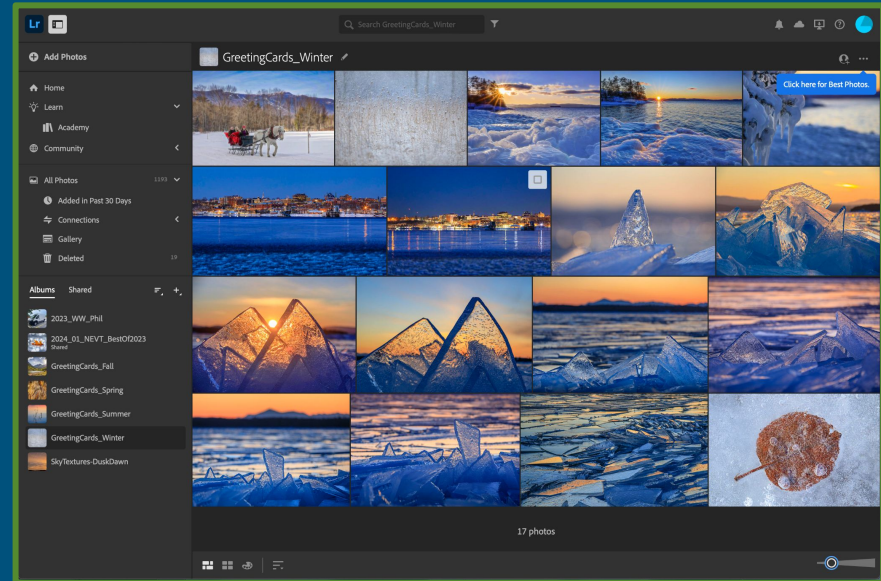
Lr

Search GreetingCards_Winter

Add Photos

Home

Learn

Academy

Community

All Photos 1193

Added in Past 30 Days

Connections

Gallery

Deleted 19

Albums Shared

2023_WW_Phil

2024_01_NEVT_BestOf2023
Shared

GreetingCards_Fall

GreetingCards_Spring

GreetingCards_Summer

GreetingCards_Winter

SkyTextures-DuskDawn

GreetingCards_Winter

Click here for Best Photos.

17 photos